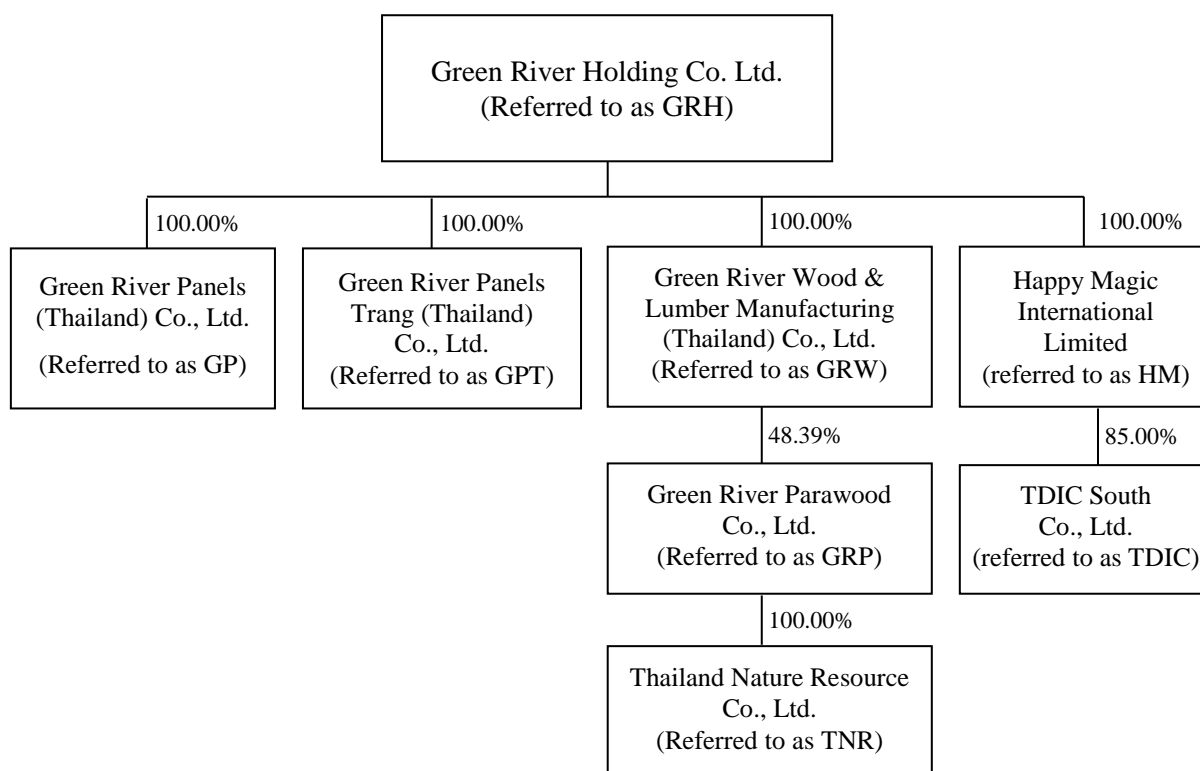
Green River Holding Co. Ltd.
(Referred to as GRH)

100.00%

Green River Panels (Thailand) Co., Ltd.

(Referred to as GP)

100.00%

Green River Panels Trang (Thailand) Co., Ltd.
(Referred to as GPT)

100.00%

Green River Wood & Lumber Manufacturing (Thailand) Co., Ltd.
(Referred to as GRW)

48.39%

Green River Parawood Co., Ltd.
(Referred to as GRP)

100.00%

Thailand Nature Resource Co., Ltd.
(Referred to as TNR)

100.00%

Happy Magic International Limited
(referred to as HM)

85.00%

TDIC South Co., Ltd.
(referred to as TDIC)